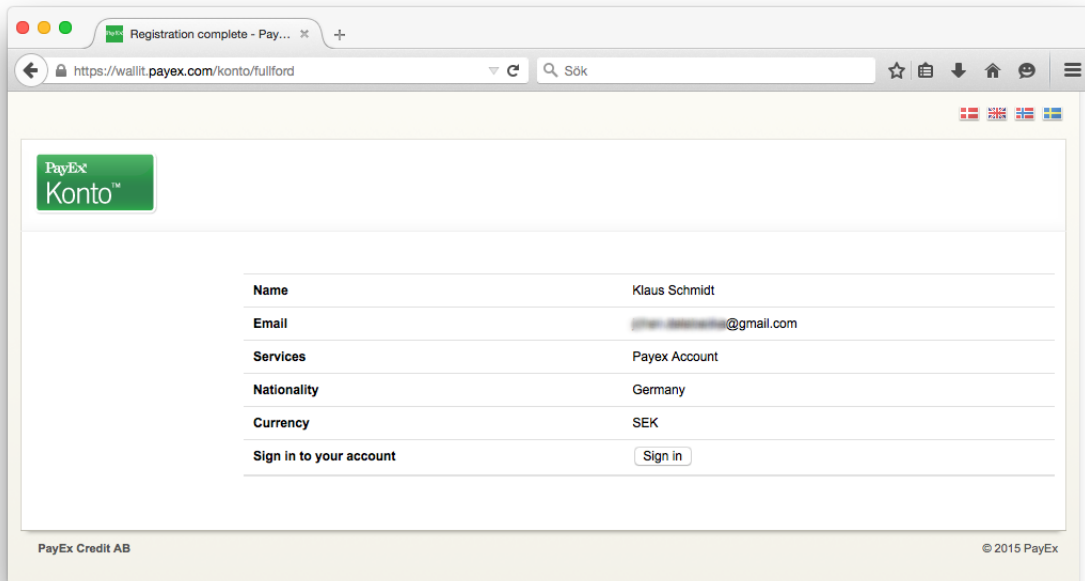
Registration complete - Pay...

https://wallit.payex.com/konto/fullford

Sök

PayEx Konto™

| | |
|---|---|
| Name | Klaus Schmidt |
| Email | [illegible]@gmail.com |
| Services | Payex Account |
| Nationality | Germany |
| Currency | SEK |
| Sign in to your account | Sign in |

PayEx Credit AB

© 2015 PayEx